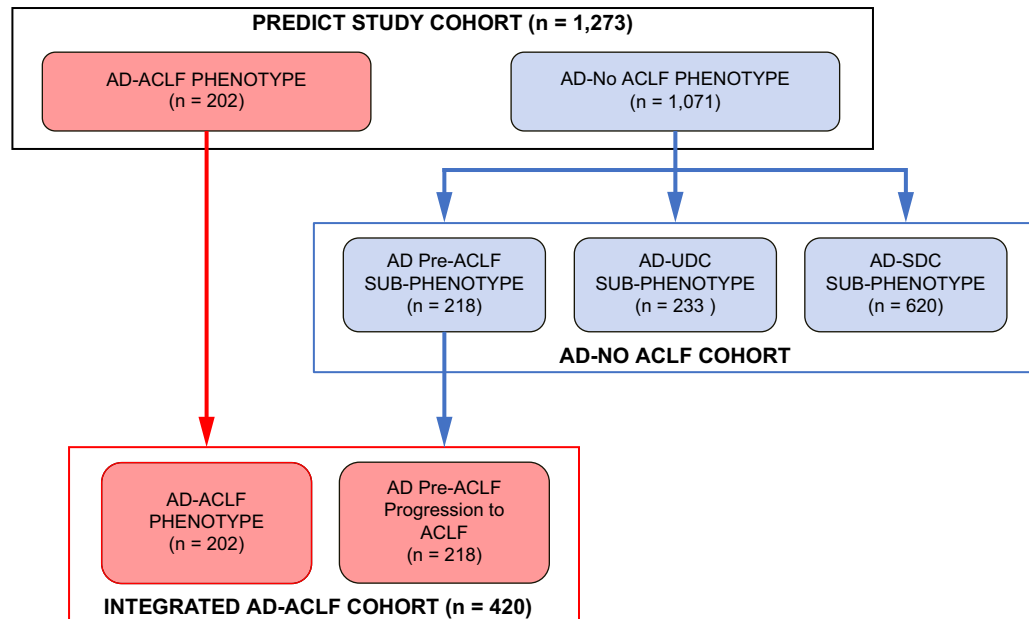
PREDICT STUDY COHORT (n = 1,273)

AD-ACLF PHENOTYPE (n = 202)

AD-No ACLF PHENOTYPE (n = 1,071)

AD Pre-ACLF SUB-PHENOTYPE (n = 218)

AD-UDC SUB-PHENOTYPE (n = 233 )

AD-SDC SUB-PHENOTYPE (n = 620)

AD-NO ACLF COHORT

AD-ACLF PHENOTYPE (n = 202)

AD Pre-ACLF Progression to ACLF (n = 218)

INTEGRATED AD-ACLF COHORT (n = 420)